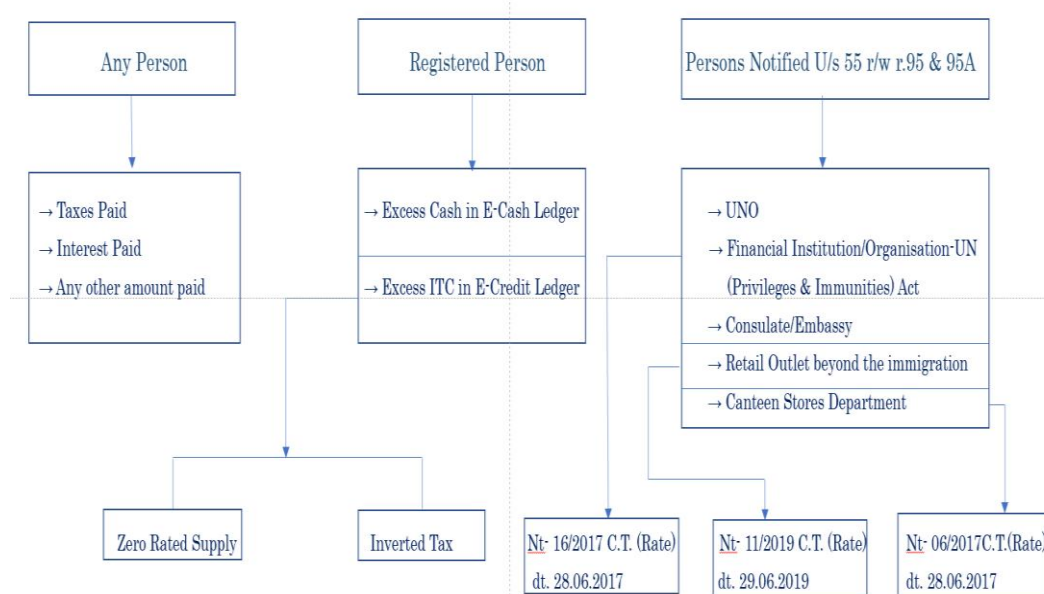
Any Person

Registered Person

Persons Notified U/s 55 r/w r.95 & 95A

→ Taxes Paid
→ Interest Paid
→ Any other amount paid

→ Excess Cash in E-Cash Ledger

→ Excess ITC in E-Credit Ledger

→ UNO
→ Financial Institution/Organisation-UN (Privileges & Immunities) Act
→ Consulate/Embassy

→ Retail Outlet beyond the immigration

→ Canteen Stores Department

Zero Rated Supply

Inverted Tax

Nt- 16/2017 C.T. (Rate) dt. 28.06.2017

Nt- 11/2019 C.T. (Rate) dt. 29.06.2019

Nt- 06/2017C.T.(Rate) dt. 28.06.2017